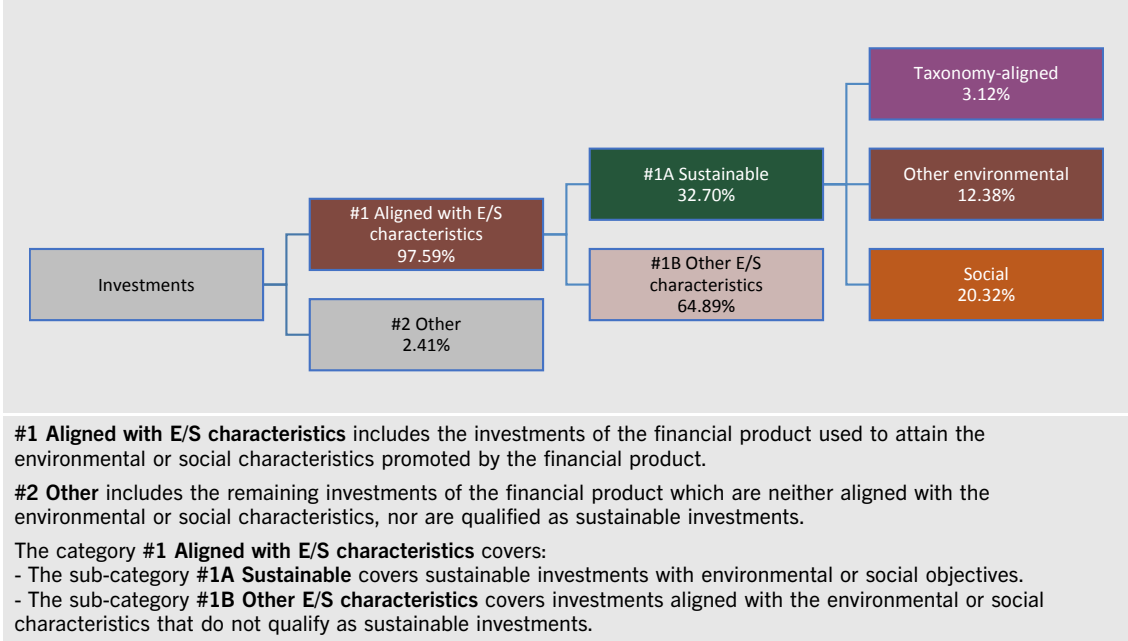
Taxonomy-aligned
3.12%

#1A Sustainable
32.70%

Other environmental
12.38%

#1 Aligned with E/S characteristics
97.59%

Investments

#1B Other E/S characteristics
64.89%

Social
20.32%

#2 Other
2.41%

**#1 Aligned with E/S characteristics** includes the investments of the financial product used to attain the environmental or social characteristics promoted by the financial product.

**#2 Other** includes the remaining investments of the financial product which are neither aligned with the environmental or social characteristics, nor are qualified as sustainable investments.

The category **#1 Aligned with E/S characteristics** covers:
- The sub-category **#1A Sustainable** covers sustainable investments with environmental or social objectives.
- The sub-category **#1B Other E/S characteristics** covers investments aligned with the environmental or social characteristics that do not qualify as sustainable investments.